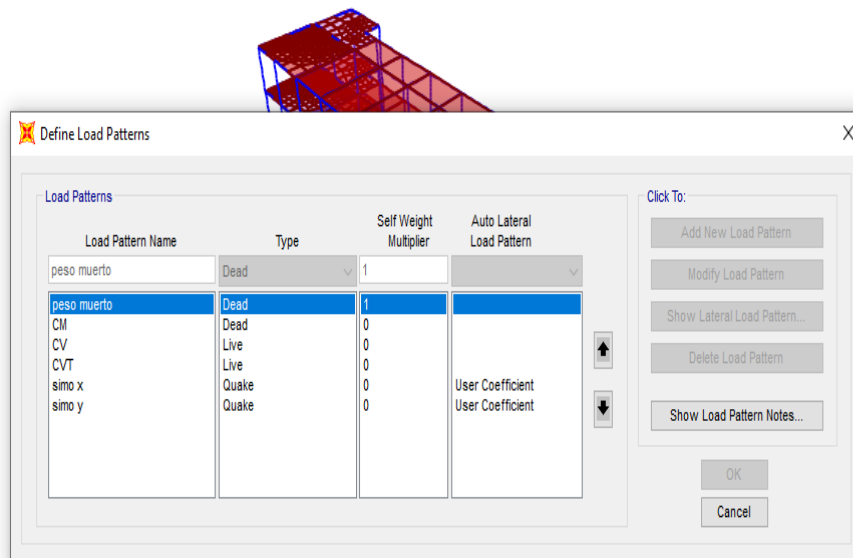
Define Load Patterns

X

Load Patterns

| Load Pattern Name | Type | Self Weight Multiplier | Auto Lateral Load Pattern |
|---|---|---|---|
| peso muerto | Dead | 1 | |
| peso muerto | Dead | 1 | |
| CM | Dead | 0 | |
| CV | Live | 0 | |
| CVT | Live | 0 | |
| simo x | Quake | 0 | User Coefficient |
| simo y | Quake | 0 | User Coefficient |

Click To:

Add New Load Pattern

Modify Load Pattern

Show Lateral Load Pattern...

Delete Load Pattern

Show Load Pattern Notes...

OK

Cancel